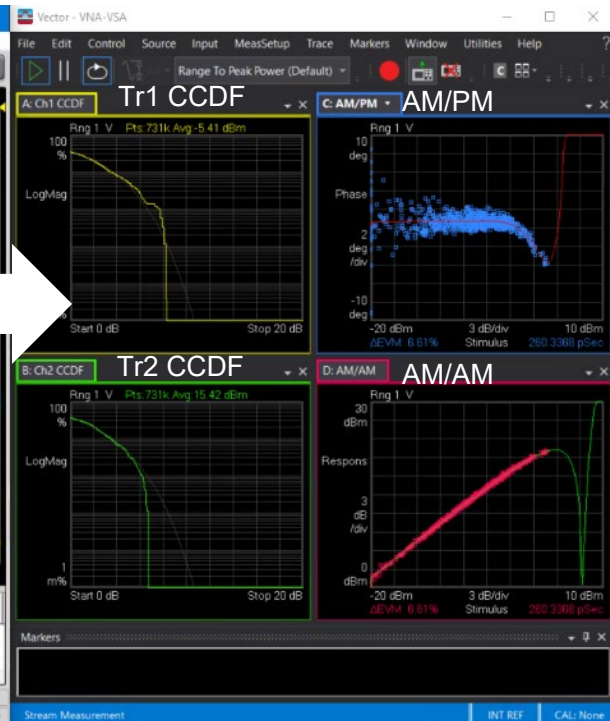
Vector - VNA-VSA

File Edit Control Source Input MeasSetup Trace Markers Window Utilities Help

Range To Peak Power (Default)

A: Ch1 CCDF
Tr1 CCDF
Rng 1 V Pts:731k Avg:-5.41 dBm
100 %
LogMag
%
Start 0 dB
Stop 20 dB

C: AM/PM
AM/PM
Rng 1 V
10 deg
Phase
2 deg /div
-10 deg
-20 dBm
3 dB/div
10 dBm
ΔEVM: 6.61%
Stimulus
260.3368 pSec

B: Ch2 CCDF
Tr2 CCDF
Rng 1 V Pts:731k Avg:15.42 dBm
100 %
LogMag
1 m%
Start 0 dB
Stop 20 dB

D: AM/AM
AM/AM
Rng 1 V
30 dBm
Respons
3 dB /div
0 dBm
-20 dBm
3 dB/div
10 dBm
ΔEVM: 6.61%
Stimulus
260.3368 pSec

Markers

Stream Measurement
INT REF
CAL: None